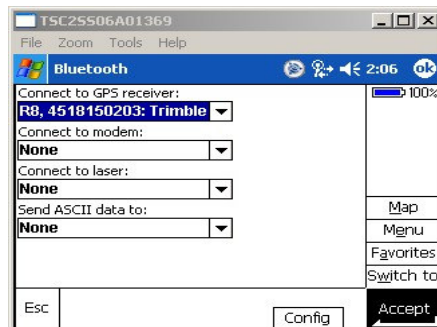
TSC2SS06A01369

File Zoom Tools Help

Bluetooth 2:06 ok

Connect to GPS receiver:
R8, 4518150203: Trimble

Connect to modem:
None

Connect to laser:
None

Send ASCII data to:
None

100%

Map
Menu
Favorites
Switch to

Esc
Config
Accept